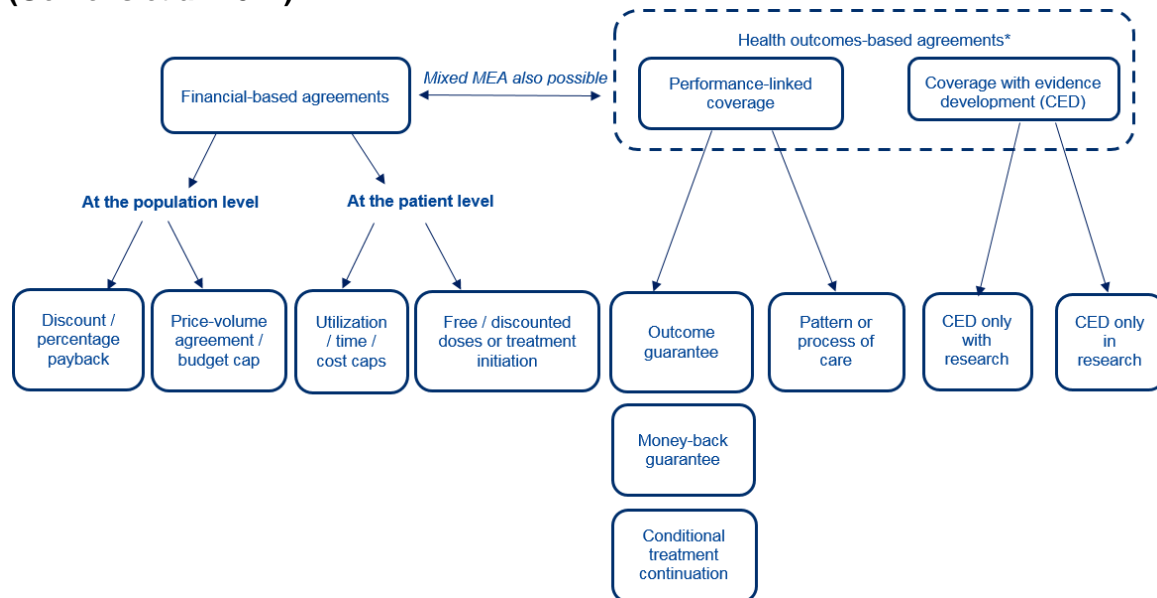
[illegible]

Health outcomes-based agreements*

Financial-based agreements

Mixed MEA also possible

Performance-linked coverage

Coverage with evidence development (CED)

At the population level

At the patient level

Discount / percentage payback

Price-volume agreement / budget cap

Utilization / time / cost caps

Free / discounted doses or treatment initiation

Outcome guarantee

Money-back guarantee

Conditional treatment continuation

Pattern or process of care

CED only with research

CED only in research